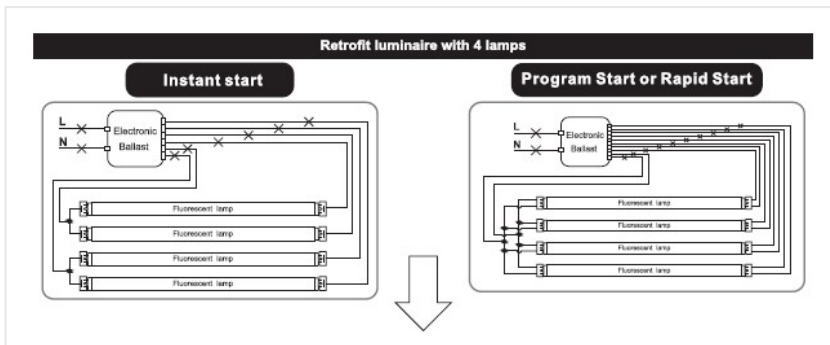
Retrofit luminaire with 4 lamps

Instant start

L
N
Electronic Ballast

Fluorescent lamp
Fluorescent lamp
Fluorescent lamp
Fluorescent lamp

Program Start or Rapid Start

L
N
Electronic Ballast

Fluorescent lamp
Fluorescent lamp
Fluorescent lamp
Fluorescent lamp